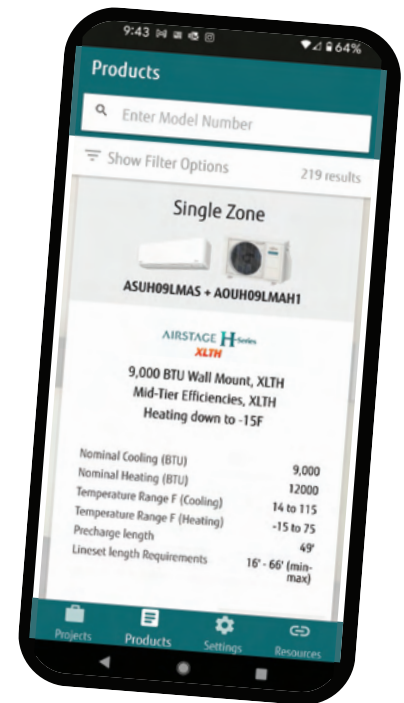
9:43 64%

Products

Enter Model Number

Show Filter Options

219 results

Single Zone

ASUH09LMAS + AOUH09LMAH1

AIRSTAGE H-Series XLTH

9,000 BTU Wall Mount, XLTH Mid-Tier Efficiencies, XLTH Heating down to -15F

| | |
|---|---|
| Nominal Cooling (BTU) | 9,000 |
| Nominal Heating (BTU) | 12000 |
| Temperature Range F (Cooling) | 14 to 115 |
| Temperature Range F (Heating) | -15 to 75 |
| Precharge length | 49' |
| Lineset length Requirements | 16' - 66' (min-max) |

Projects Products Settings Resources